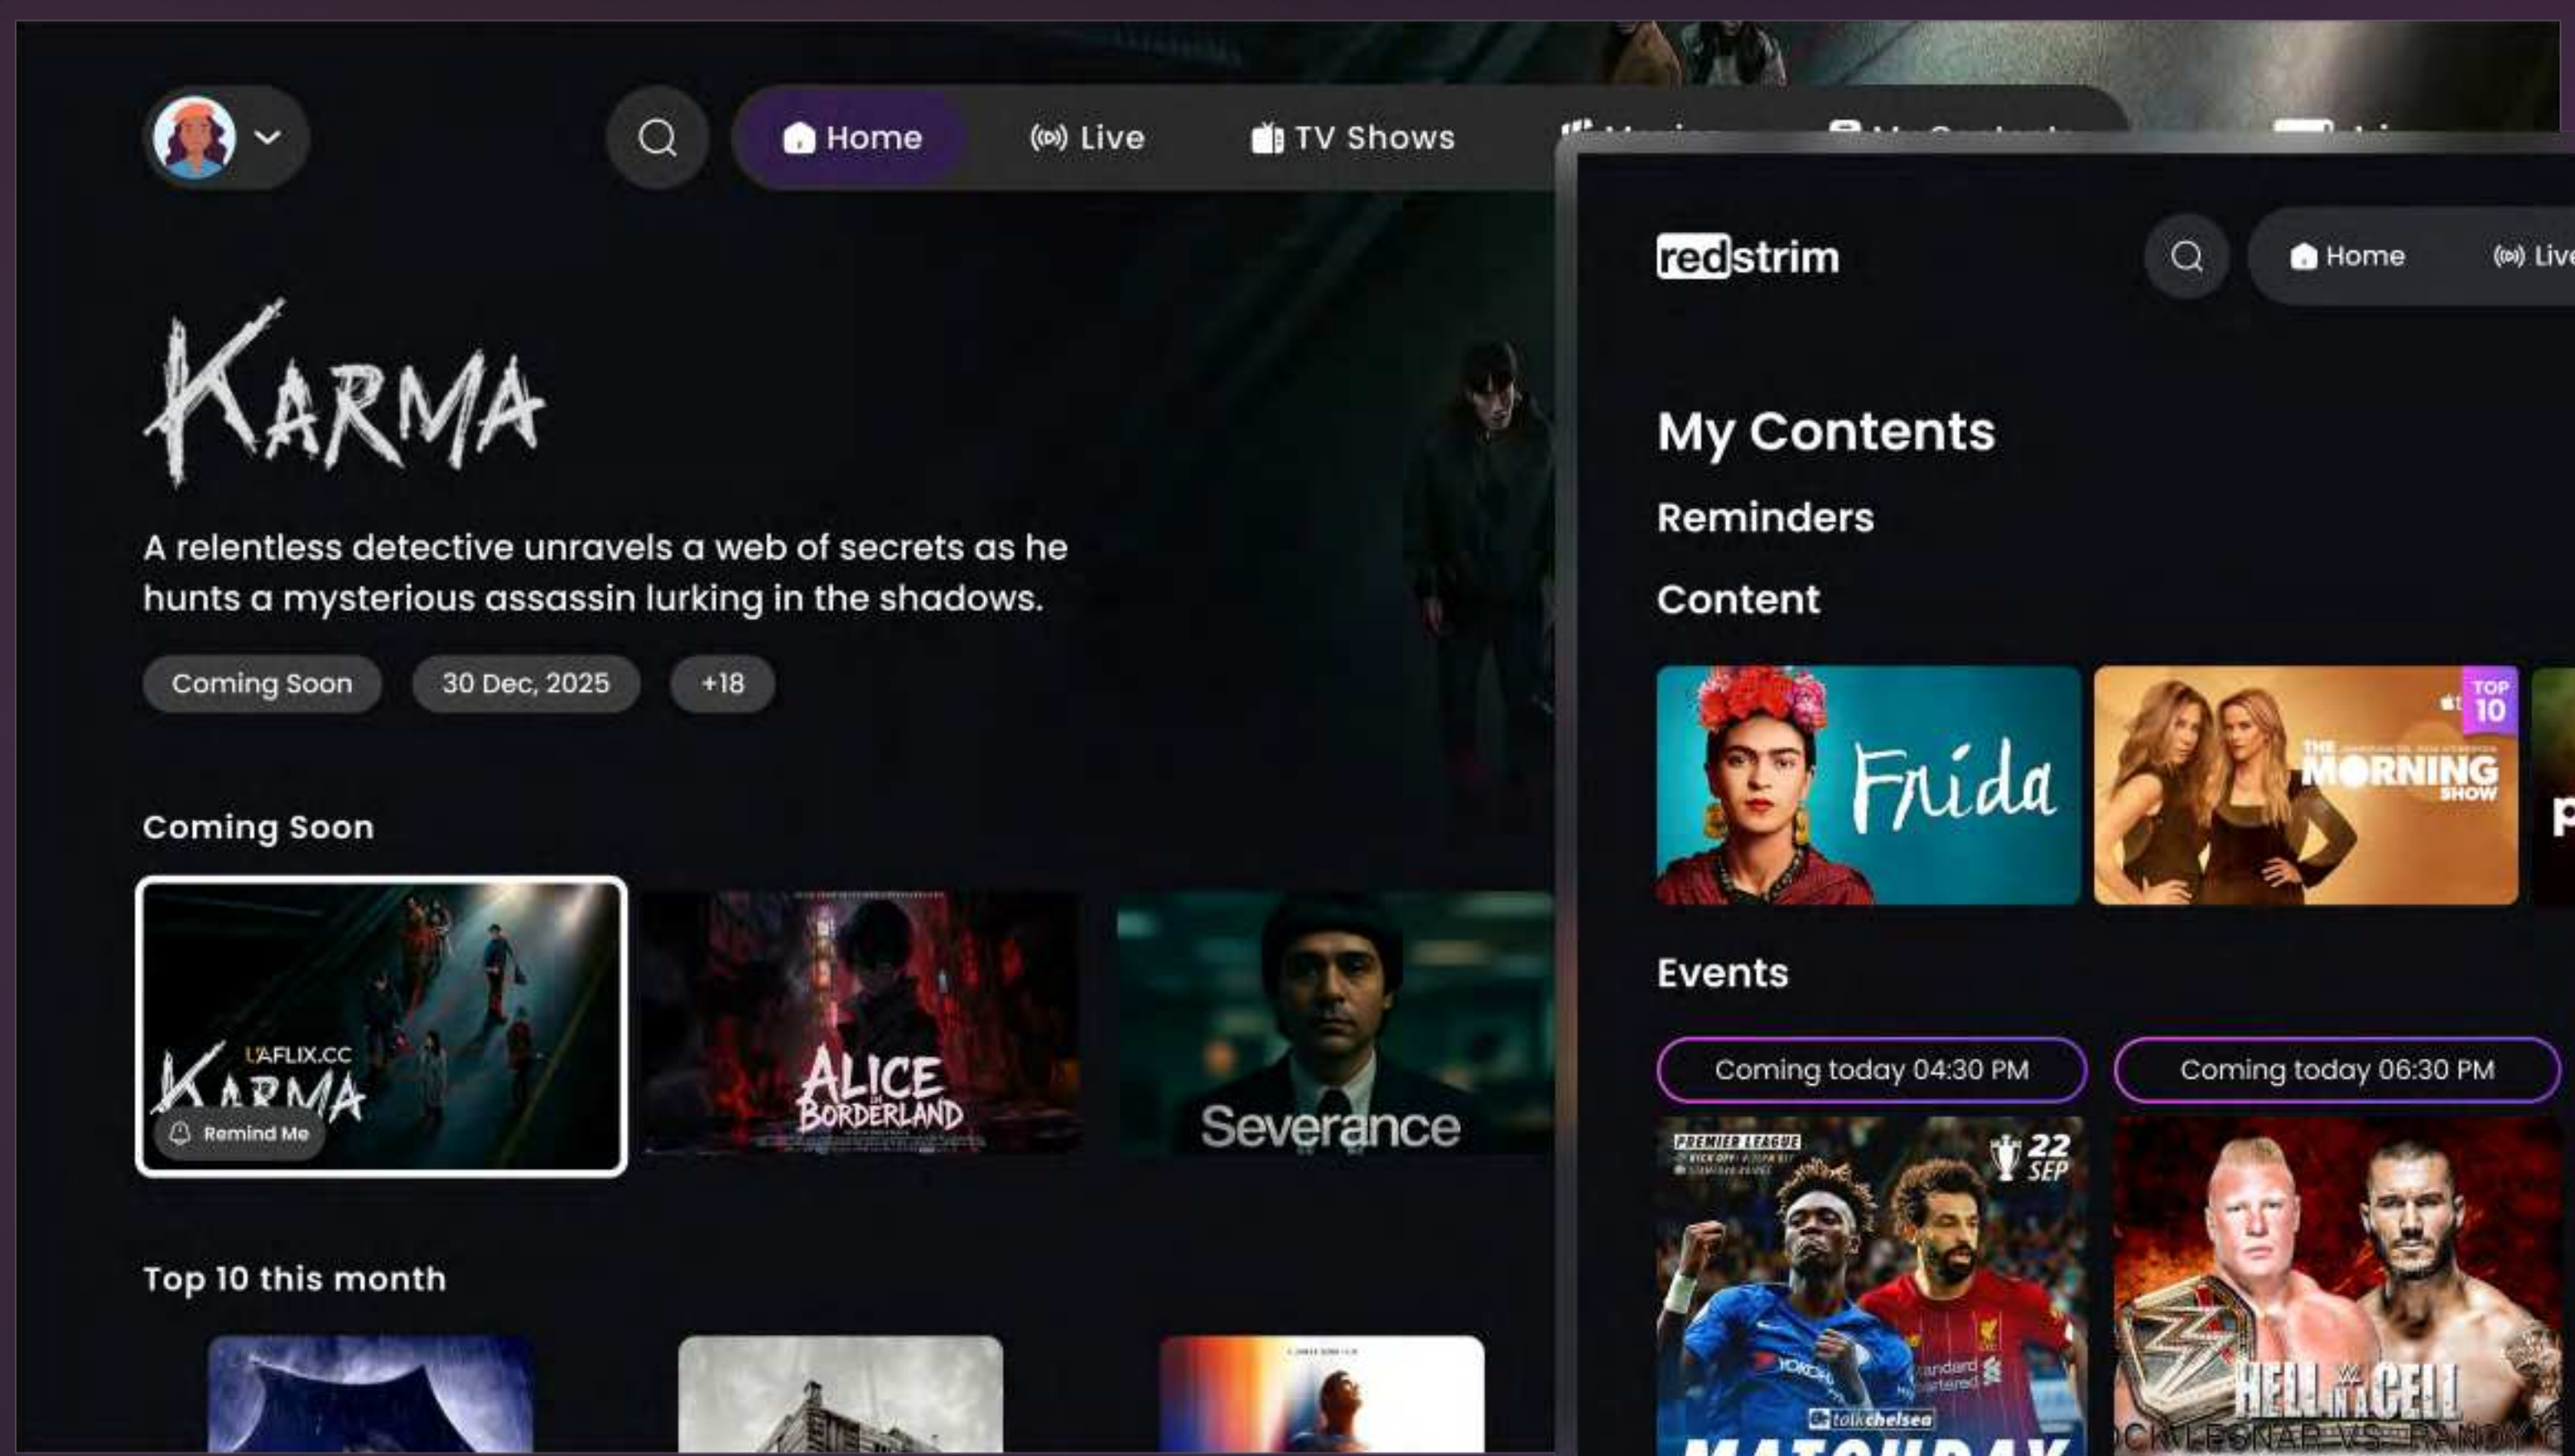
Home Live TV Shows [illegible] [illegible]

KARMA

A relentless detective unravels a web of secrets as he hunts a mysterious assassin lurking in the shadows.

Coming Soon 30 Dec, 2025 +18

Coming Soon

LAFLIX.CC KARMA Remind Me

ALICE IN BORDERLAND

Severance

Top 10 this month

redstrim Home Live

My Contents

Reminders

Content

Frida

TOP 10 THE MORNING SHOW

Events

Coming today 04:30 PM

Coming today 06:30 PM

PREMIER LEAGUE 22 SEP talkchelsea

HELL IN A CELL